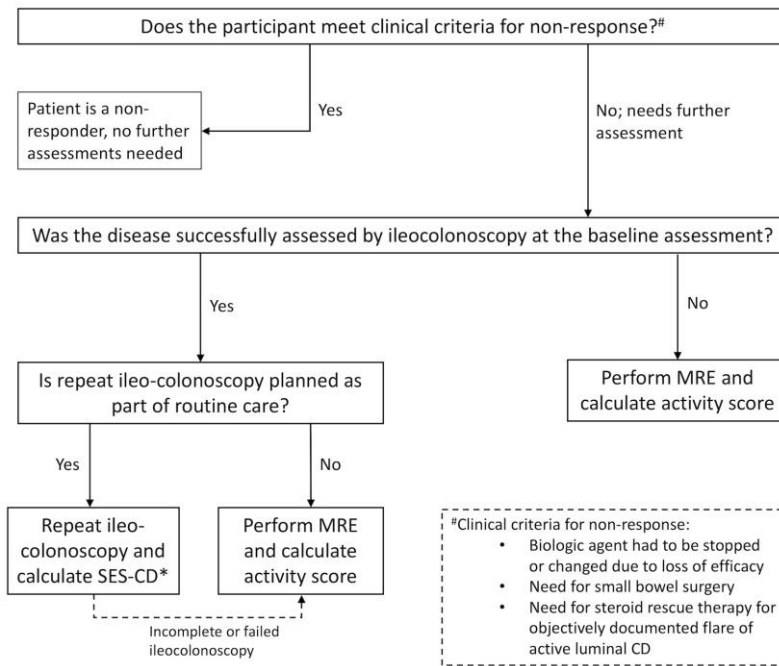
Does the participant meet clinical criteria for non-response?$^{\#}$

Yes

Patient is a non-responder, no further assessments needed

No; needs further assessment

Was the disease successfully assessed by ileocolonoscopy at the baseline assessment?

Yes

No

Is repeat ileo-colonoscopy planned as part of routine care?

Perform MRE and calculate activity score

Yes

No

Repeat ileo-colonoscopy and calculate SES-CD*

Perform MRE and calculate activity score

Incomplete or failed ileocolonoscopy

$^{\#}$Clinical criteria for non-response:
• Biologic agent had to be stopped or changed due to loss of efficacy
• Need for small bowel surgery
• Need for steroid rescue therapy for objectively documented flare of active luminal CD